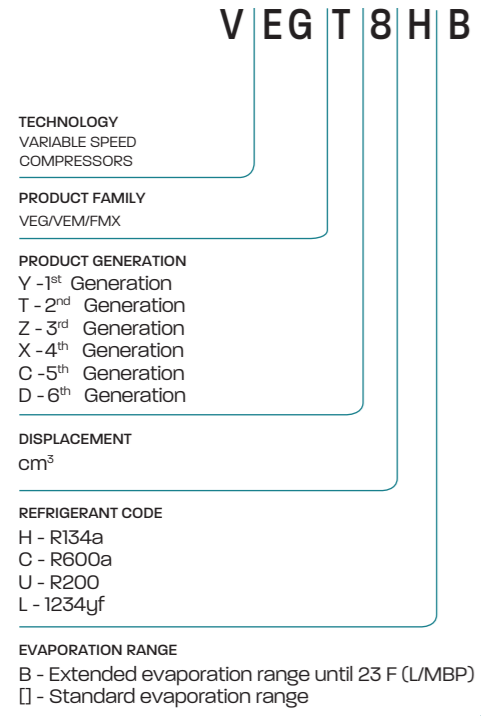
V EG T 8 H B

TECHNOLOGY
VARIABLE SPEED COMPRESSORS

PRODUCT FAMILY
VEG/VEM/FMX

PRODUCT GENERATION
Y - 1$^{st}$ Generation
T - 2$^{nd}$ Generation
Z - 3$^{rd}$ Generation
X - 4$^{th}$ Generation
C - 5$^{th}$ Generation
D - 6$^{th}$ Generation

DISPLACEMENT
cm$^3$

REFRIGERANT CODE
H - R134a
C - R600a
U - R200
L - 1234yf

EVAPORATION RANGE
B - Extended evaporation range until 23 F (L/MBP)
[] - Standard evaporation range